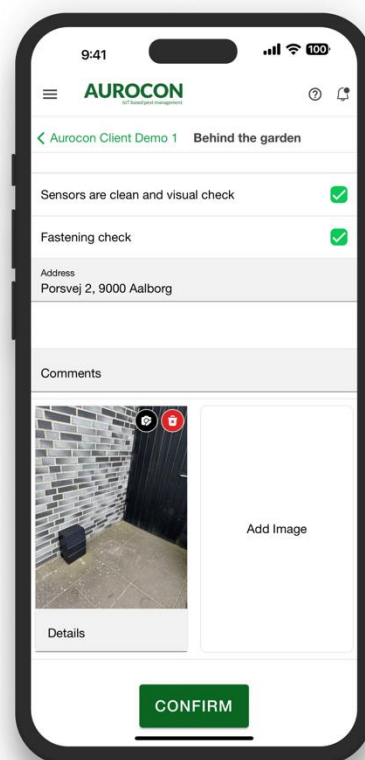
9:41

100

AUROCON
IoT based pest management

< Aurocon Client Demo 1 Behind the garden

Sensors are clean and visual check

Fastening check

Address
Porsvej 2, 9000 Aalborg

Comments

Details

Add Image

CONFIRM